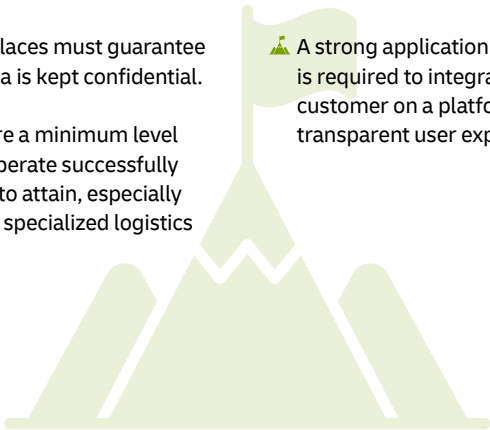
laces must guarantee
a is kept confidential.

re a minimum level
perate successfully
to attain, especially
specialized logistics

A strong application
is required to integra
customer on a platfo
transparent user exp